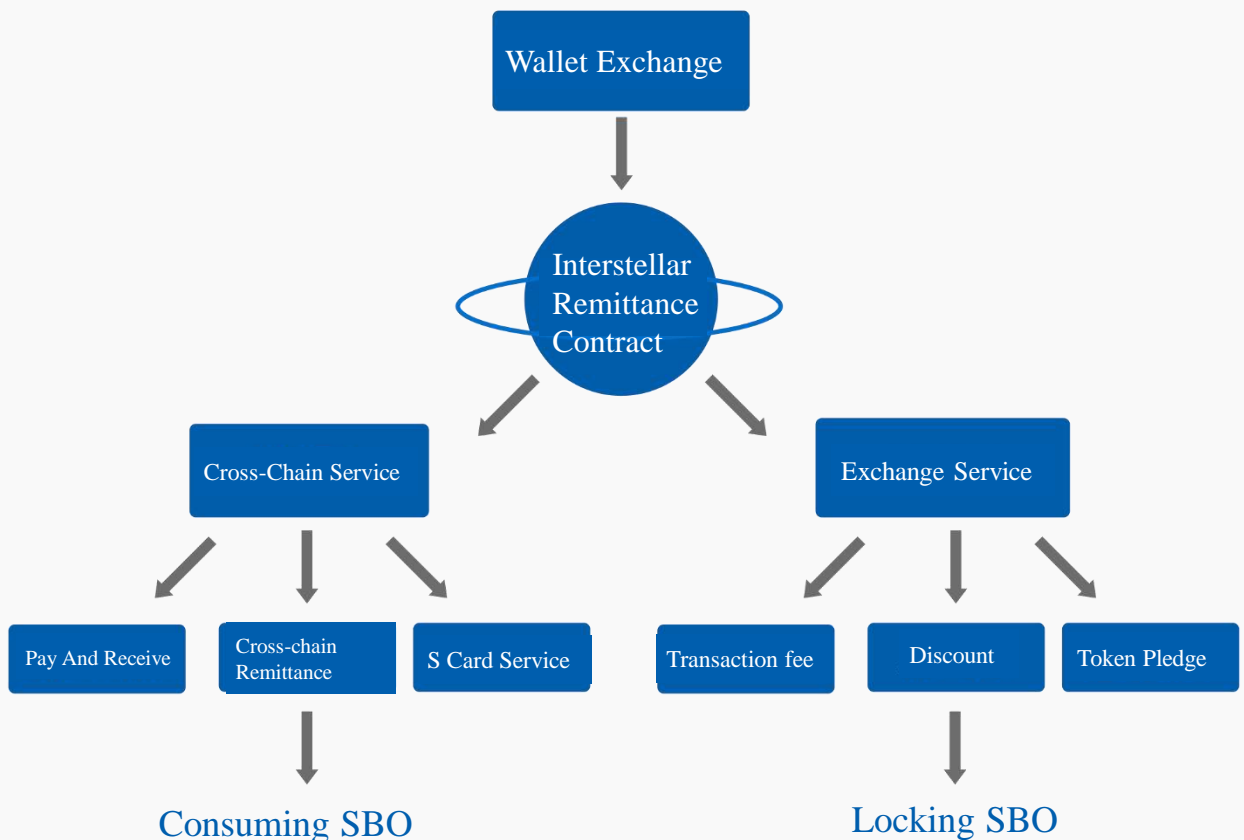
Wallet Exchange

Interstellar Remittance Contract

Cross-Chain Service

Exchange Service

Pay And Receive

Cross-chain Remittance

S Card Service

Transaction fee

Discount

Token Pledge

Consuming SBO

Locking SBO